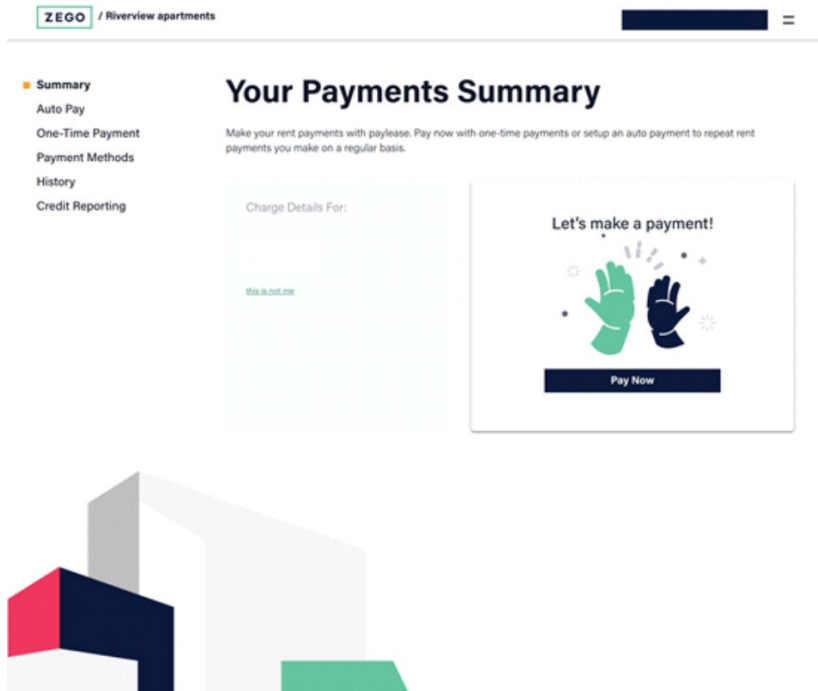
ZEGO / Riverview apartments

Summary
Auto Pay
One-Time Payment
Payment Methods
History
Credit Reporting

Your Payments Summary

Make your rent payments with paylease. Pay now with one-time payments or setup an auto payment to repeat rent payments you make on a regular basis.

Charge Details For:

this is not me

Let's make a payment!

Pay Now